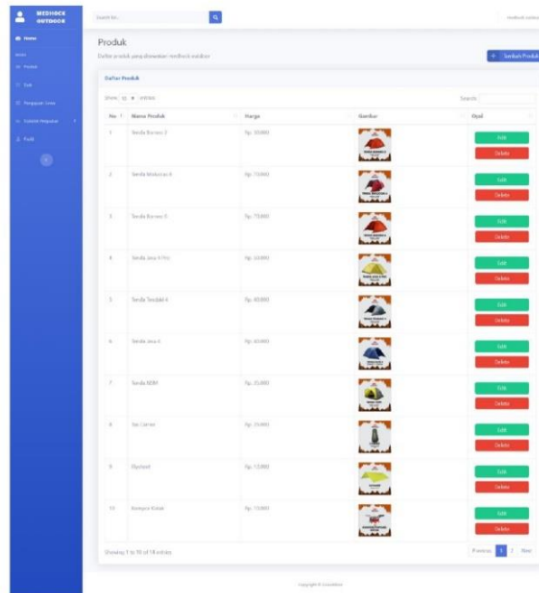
MEDIOCRE OUTDOOR

Home

Produk

Edit

Pengguna Sewa

Tambah Pengguna

Profil

Search for...

Produk

Daftar produk yang disewakan mediocre outdoor

+ Tambah Produk

Daftar Produk

Show 10 entries

Search:

| No | Nama Produk | Harga | Gambar | Opsi |
|---|---|---|---|---|
| 1 | Tenda Borneo 2 | Rp. 50.000 | | Edit Delete |
| 2 | Tenda Makassar 4 | Rp. 75.000 | | Edit Delete |
| 3 | Tenda Borneo 5 | Rp. 75.000 | | Edit Delete |
| 4 | Tenda Java 4 Pro | Rp. 60.000 | | Edit Delete |
| 5 | Tenda Toedjoh 4 | Rp. 40.000 | | Edit Delete |
| 6 | Tenda Java 4 | Rp. 60.000 | | Edit Delete |
| 7 | Tenda NDM | Rp. 25.000 | | Edit Delete |
| 8 | Tas Carrier | Rp. 25.000 | | Edit Delete |
| 9 | Flysheet | Rp. 12.000 | | Edit Delete |
| 10 | Kompor Kotak | Rp. 12.000 | | Edit Delete |

Showing 1 to 10 of 14 entries

Previous 1 2 Next

Copyright © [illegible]